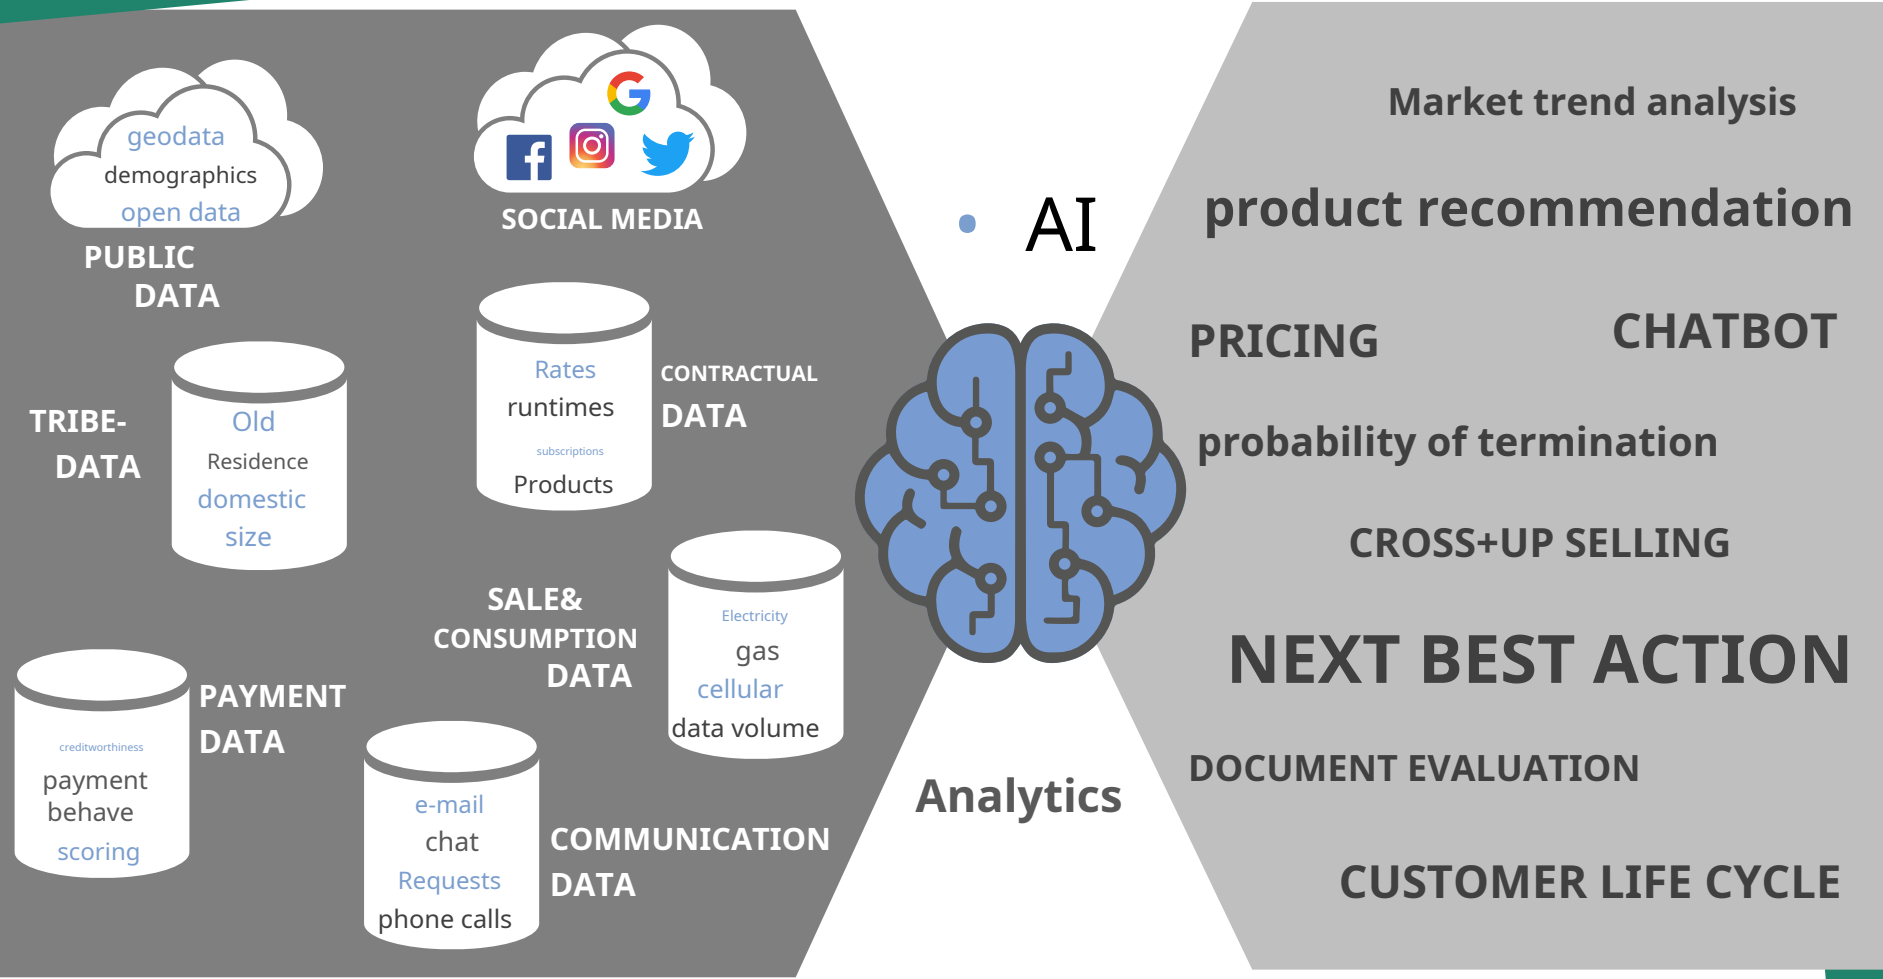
geodata
demographics
open data

PUBLIC
DATA

SOCIAL MEDIA

TRIBE-
DATA

Old
Residence
domestic
size

Rates
runtimes
subscriptions
Products

CONTRACTUAL
DATA

SALE&
CONSUMPTION
DATA

Electricity
gas
cellular
data volume

PAYMENT
DATA

creditworthiness
payment
behave
scoring

e-mail
chat
Requests
phone calls

COMMUNICATION
DATA

AI

Analytics

Market trend analysis

product recommendation

PRICING

CHATBOT

probability of termination

CROSS+UP SELLING

NEXT BEST ACTION

DOCUMENT EVALUATION

CUSTOMER LIFE CYCLE